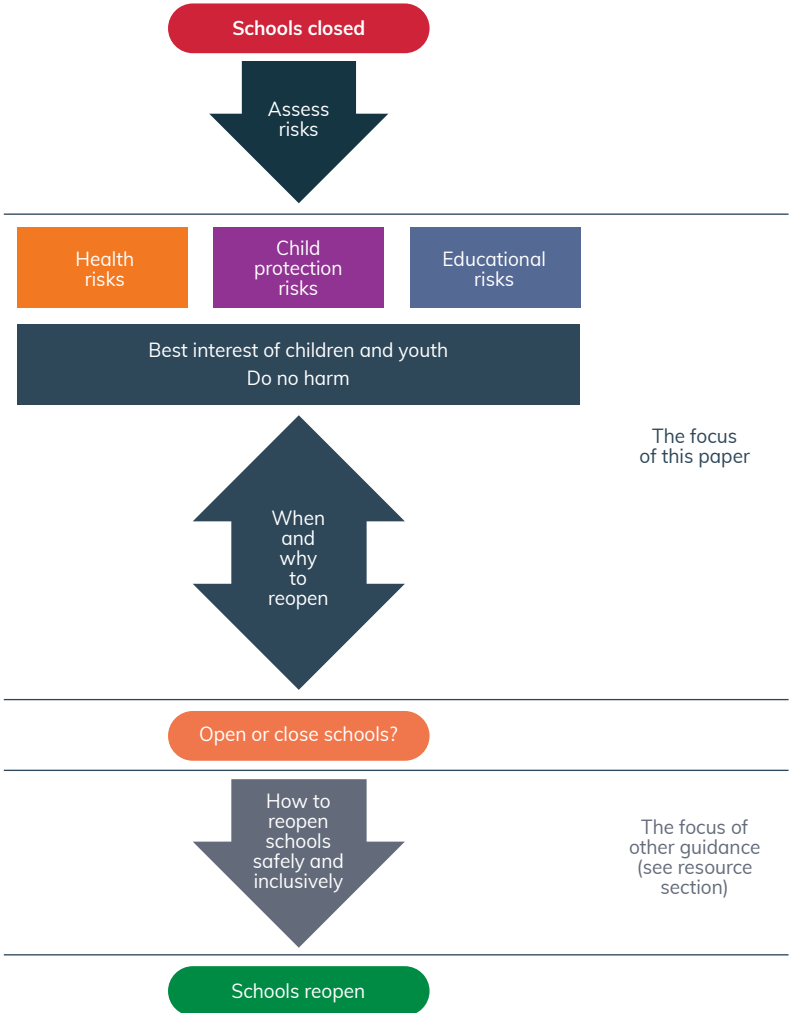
Schools closed

Assess risks

Health risks

Child protection risks

Educational risks

Best interest of children and youth
Do no harm

When and why to reopen

The focus of this paper

Open or close schools?

How to reopen schools safely and inclusively

The focus of other guidance (see resource section)

Schools reopen